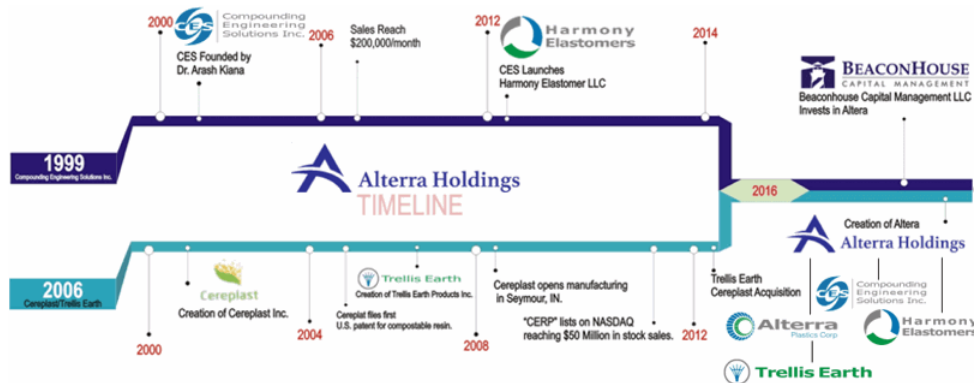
2000 CES Compounding Engineering Solutions Inc.

CES Founded by Dr. Arash Kiana

2006

Sales Reach $200,000/month

2012 Harmony Elastomers

CES Launches Harmony Elastomer LLC

2014

BEACONHOUSE CAPITAL MANAGEMENT

Beaconhouse Capital Management LLC Invests in Altera

1999
Compounding Engineering Solutions Inc.

Alterra Holdings
TIMELINE

2016

Creation of Altera

Alterra Holdings

2006
Cereplast/Trellis Earth

Cereplast

Creation of Cereplast Inc.

Trellis Earth

Creation of Trellis Earth Products Inc.

Cereplast files first U.S. patent for compostable resin.

Cereplast opens manufacturing in Seymour, IN.

Trellis Earth Cereplast Acquisition

"CERP" lists on NASDAQ reaching $50 Million in stock sales.

2000

2004

2008

2012

CES Compounding Engineering Solutions Inc.

Alterra Plastics Corp

Harmony Elastomers

Trellis Earth